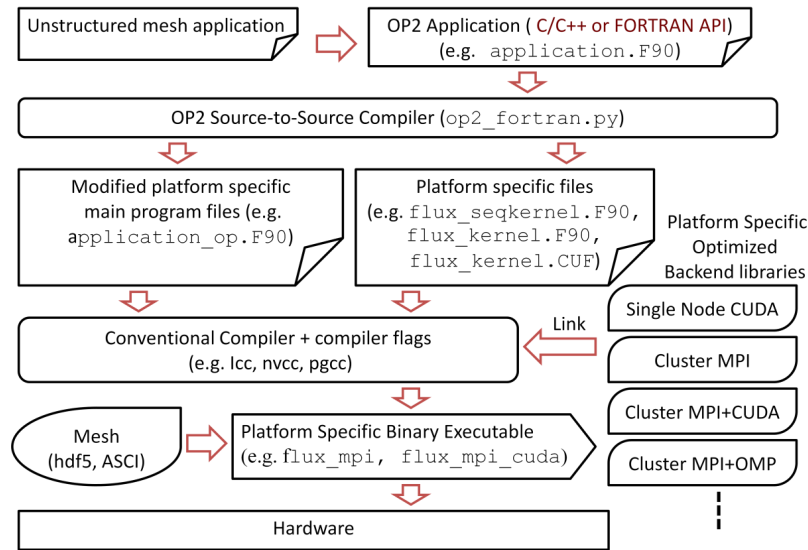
Unstructured mesh application

OP2 Application ( C/C++ or FORTRAN API) (e.g. application.F90)

OP2 Source-to-Source Compiler (op2_fortran.py)

Modified platform specific main program files (e.g. application_op.F90)

Platform specific files (e.g. flux_seqkernel.F90, flux_kernel.F90, flux_kernel.CUF)

Platform Specific Optimized Backend libraries

Single Node CUDA

Cluster MPI

Cluster MPI+CUDA

Cluster MPI+OMP

Link

Conventional Compiler + compiler flags (e.g. Icc, nvcc, pgcc)

Mesh (hdf5, ASCI)

Platform Specific Binary Executable (e.g. flux_mpi, flux_mpi_cuda)

Hardware